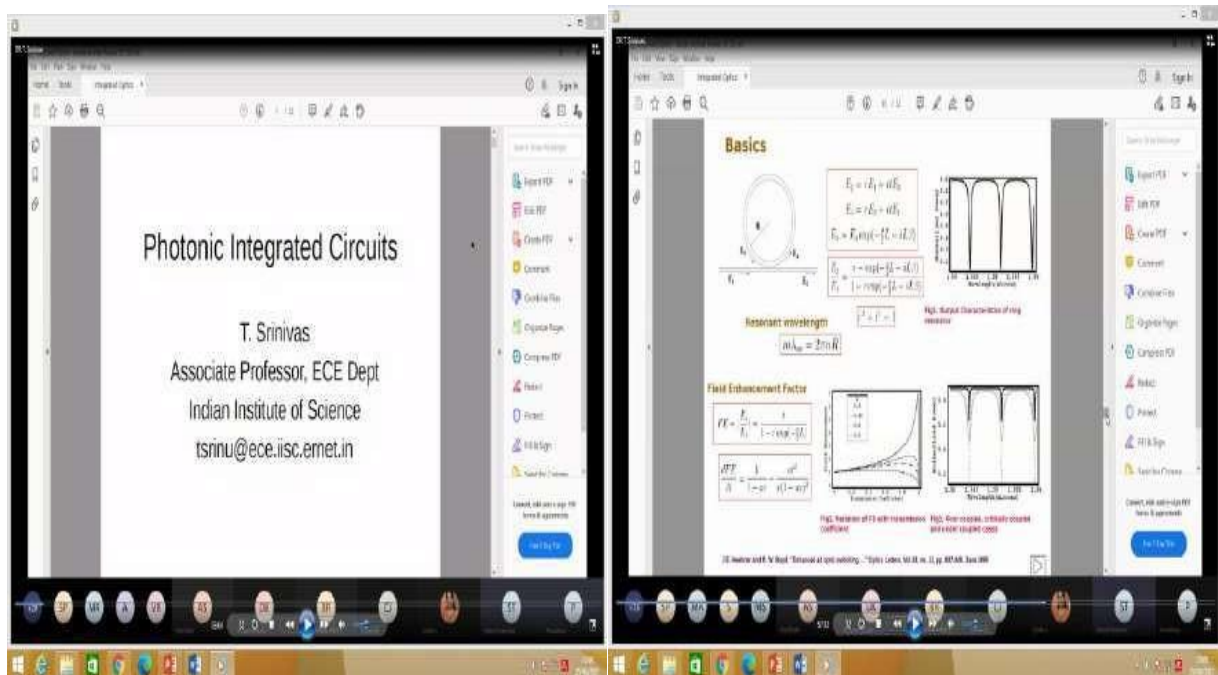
Home Tools Integrated Optics

Sign In

Photonic Integrated Circuits

T. Srinivas
Associate Professor, ECE Dept
Indian Institute of Science
tsrinu@ece.iisc.ernet.in

Export PDF
Edit PDF
Create PDF
Comment
Combine Files
Organize Pages
Compress PDF
Redact
Protect
Fill & Sign

Home Tools Integrated Optics

Sign In

Basics

$E_1 = rE_3 + itE_4$
$E_2 = rE_4 + itE_3$
$E_4 = E_2\exp(-\frac{\alpha}{2}L - i\beta L)$

$\frac{E_2}{E_1} = \frac{r - \exp(-\frac{\alpha}{2}L - i\beta L)}{1 - r\exp(-\frac{\alpha}{2}L - i\beta L)}$

$r^2 + t^2 = 1$

Resonant wavelength
$m\lambda_m = 2\pi nR$

Fig1. Output Characteristics of ring resonator

Field Enhancement Factor

$FE = \frac{E_4}{E_1} = \frac{t}{1 - r\exp(-[L]}$

$\frac{\partial FE}{\partial t} = \frac{1}{1-ar} - \frac{at^2}{r(1-ar)^2}$

Fig2. Variation of FE with transmission coefficient

Fig3. Over coupled, critically coupled and under coupled cases

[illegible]

Export PDF
Edit PDF
Create PDF
Comment
Combine Files
Organize Pages
Compress PDF
Redact
Protect
Fill & Sign